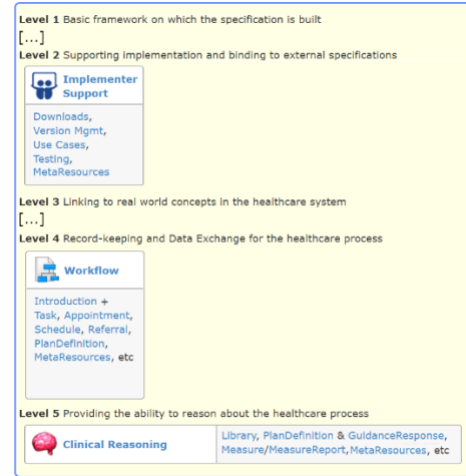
**Level 1** Basic framework on which the specification is built

[...]

**Level 2** Supporting implementation and binding to external specifications

**Implementer Support**

Downloads, Version Mgmt, Use Cases, Testing, MetaResources

**Level 3** Linking to real world concepts in the healthcare system

[...]

**Level 4** Record-keeping and Data Exchange for the healthcare process

**Workflow**

Introduction + Task, Appointment, Schedule, Referral, PlanDefinition, MetaResources, etc

**Level 5** Providing the ability to reason about the healthcare process

**Clinical Reasoning**

Library, PlanDefinition & GuidanceResponse, Measure/MeasureReport, MetaResources, etc